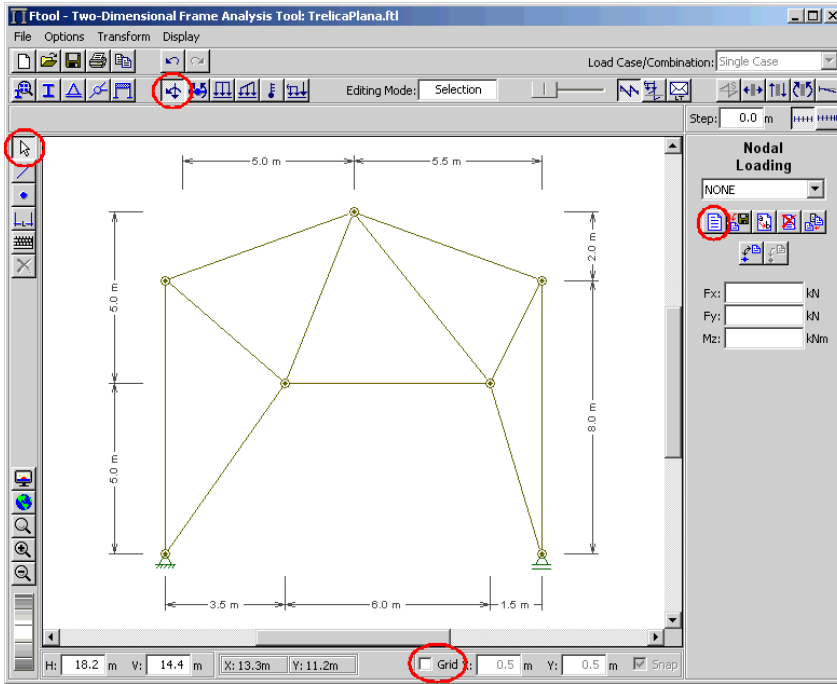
Ftool - Two-Dimensional Frame Analysis Tool: TrelicaPlana.ftl

File Options Transform Display

Load Case/Combination: Single Case

Editing Mode: Selection

Step: 0.0 m

Nodal Loading

NONE

Fx: kN
Fy: kN
Mz: kNm

5.0 m
5.5 m
2.0 m
5.0 m
5.0 m
8.0 m
3.5 m
6.0 m
1.5 m

H: 18.2 m V: 14.4 m X: 13.3m Y: 11.2m Grid X: 0.5 m Y: 0.5 m Snap